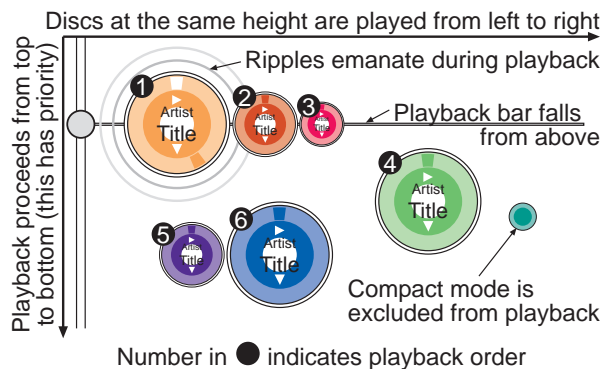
Discs at the same height are played from left to right

Playback proceeds from top to bottom (this has priority)

Ripples emanate during playback

1 Artist Title

2 Artist Title

3 Artist Title

Playback bar falls from above

4 Artist Title

5 Artist Title

6 Artist Title

Compact mode is excluded from playback

Number in ● indicates playback order